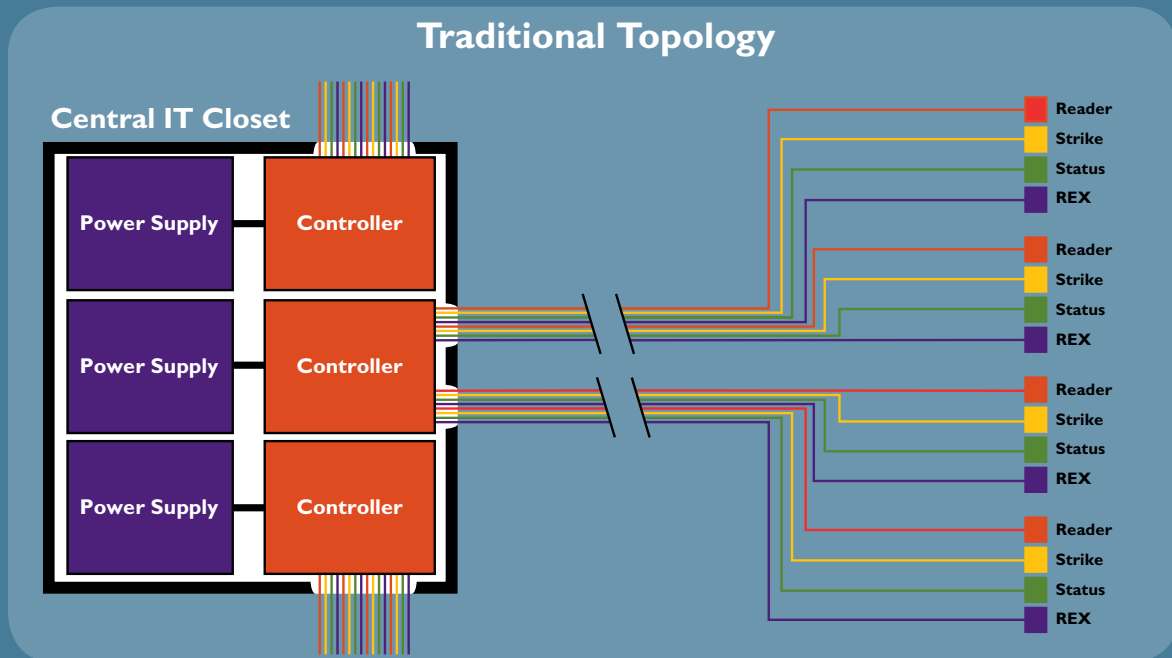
Traditional Topology

Central IT Closet

Power Supply

Controller

Power Supply

Controller

Power Supply

Controller

Reader
Strike
Status
REX

Reader
Strike
Status
REX

Reader
Strike
Status
REX

Reader
Strike
Status
REX